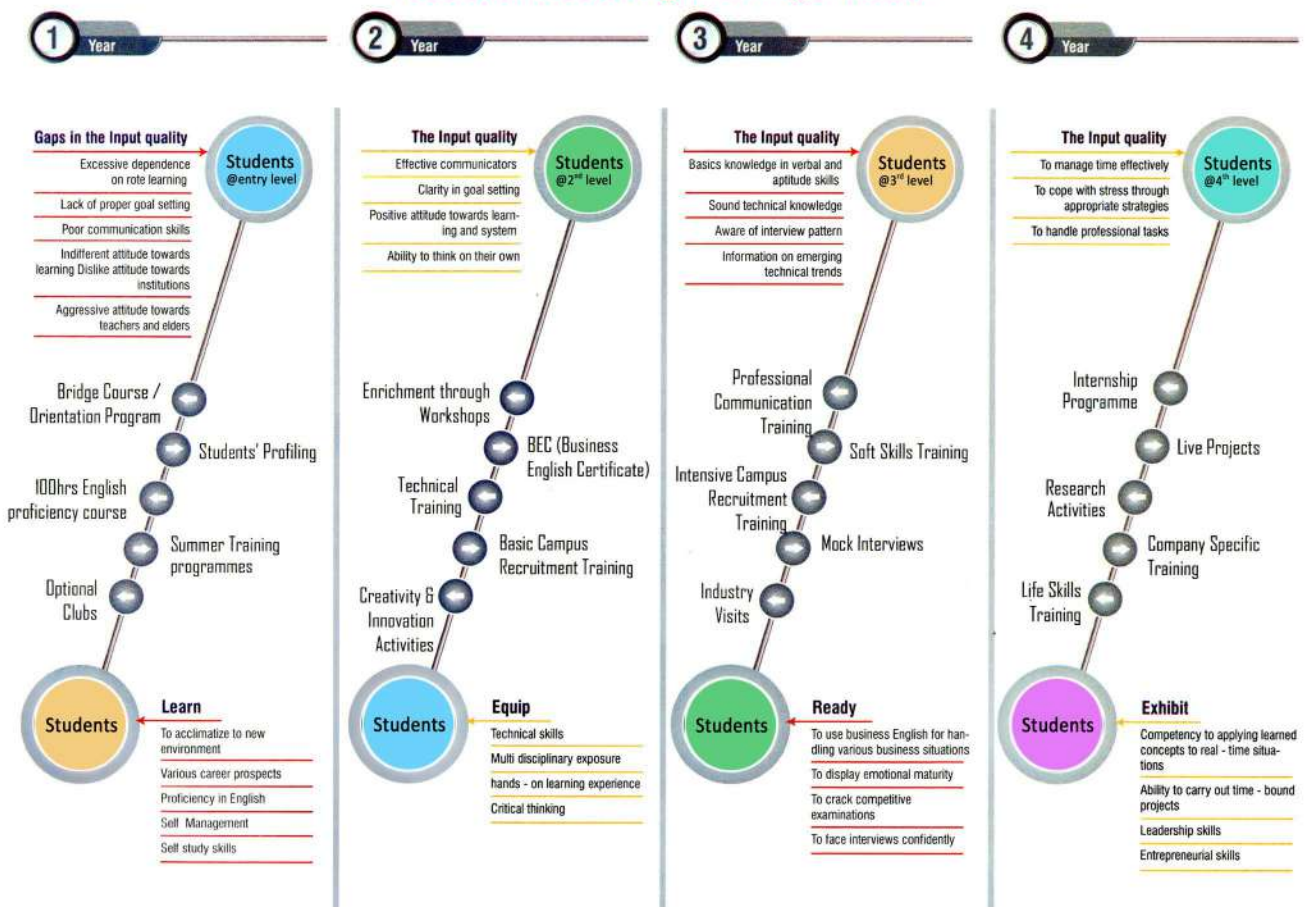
1 Year

Gaps in the Input quality

Excessive dependence on rote learning

Lack of proper goal setting

Poor communication skills

Indifferent attitude towards learning Dislike attitude towards institutions

Aggressive attitude towards teachers and elders

Students @entry level

Bridge Course / Orientation Program

Students' Profiling

100hrs English proficiency course

Summer Training programmes

Optional Clubs

Students

Learn

To acclimatize to new environment

Various career prospects

Proficiency in English

Self Management

Self study skills

2 Year

The Input quality

Effective communicators

Clarity in goal setting

Positive attitude towards learning and system

Ability to think on their own

Students @2$^{nd}$ level

Enrichment through Workshops

BEC (Business English Certificate)

Technical Training

Basic Campus Recruitment Training

Creativity & Innovation Activities

Students

Equip

Technical skills

Multi disciplinary exposure

hands - on learning experience

Critical thinking

3 Year

The Input quality

Basics knowledge in verbal and aptitude skills

Sound technical knowledge

Aware of interview pattern

Information on emerging technical trends

Students @3$^{rd}$ level

Professional Communication Training

Soft Skills Training

Intensive Campus Recruitment Training

Mock Interviews

Industry Visits

Students

Ready

To use business English for handling various business situations

To display emotional maturity

To crack competitive examinations

To face interviews confidently

4 Year

The Input quality

To manage time effectively

To cope with stress through appropriate strategies

To handle professional tasks

Students @4$^{th}$ level

Internship Programme

Live Projects

Research Activities

Company Specific Training

Life Skills Training

Students

Exhibit

Competency to applying learned concepts to real - time situations

Ability to carry out time - bound projects

Leadership skills

Entrepreneurial skills